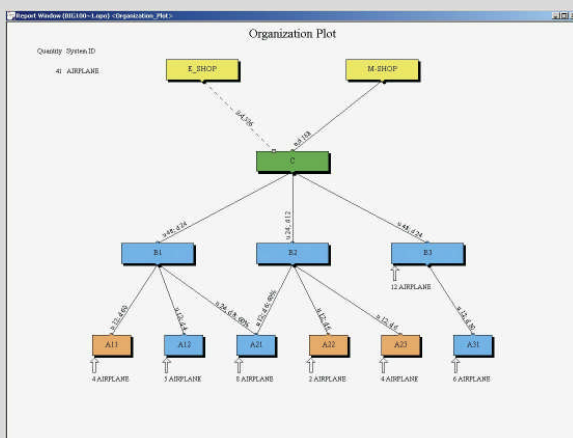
Report Window (BIG300 - Lopo) <Organization_Plot>

Organization Plot

Quantity System ID

41 AIRPLANE

E_SHOP

M-SHOP

0.4,3/6

0.8,118

C

0.95, d.24

0.24, d.12

0.48, d.24

B1

B2

B3

12 AIRPLANE

0.12, d.60

0.10, d.4

0.26, d.8, 80%

0.12, d.6, 40%

0.12, d.4

0.12, d.6

0.12, d.60

A11

A12

A21

A22

A23

A31

4 AIRPLANE

5 AIRPLANE

8 AIRPLANE

2 AIRPLANE

4 AIRPLANE

6 AIRPLANE